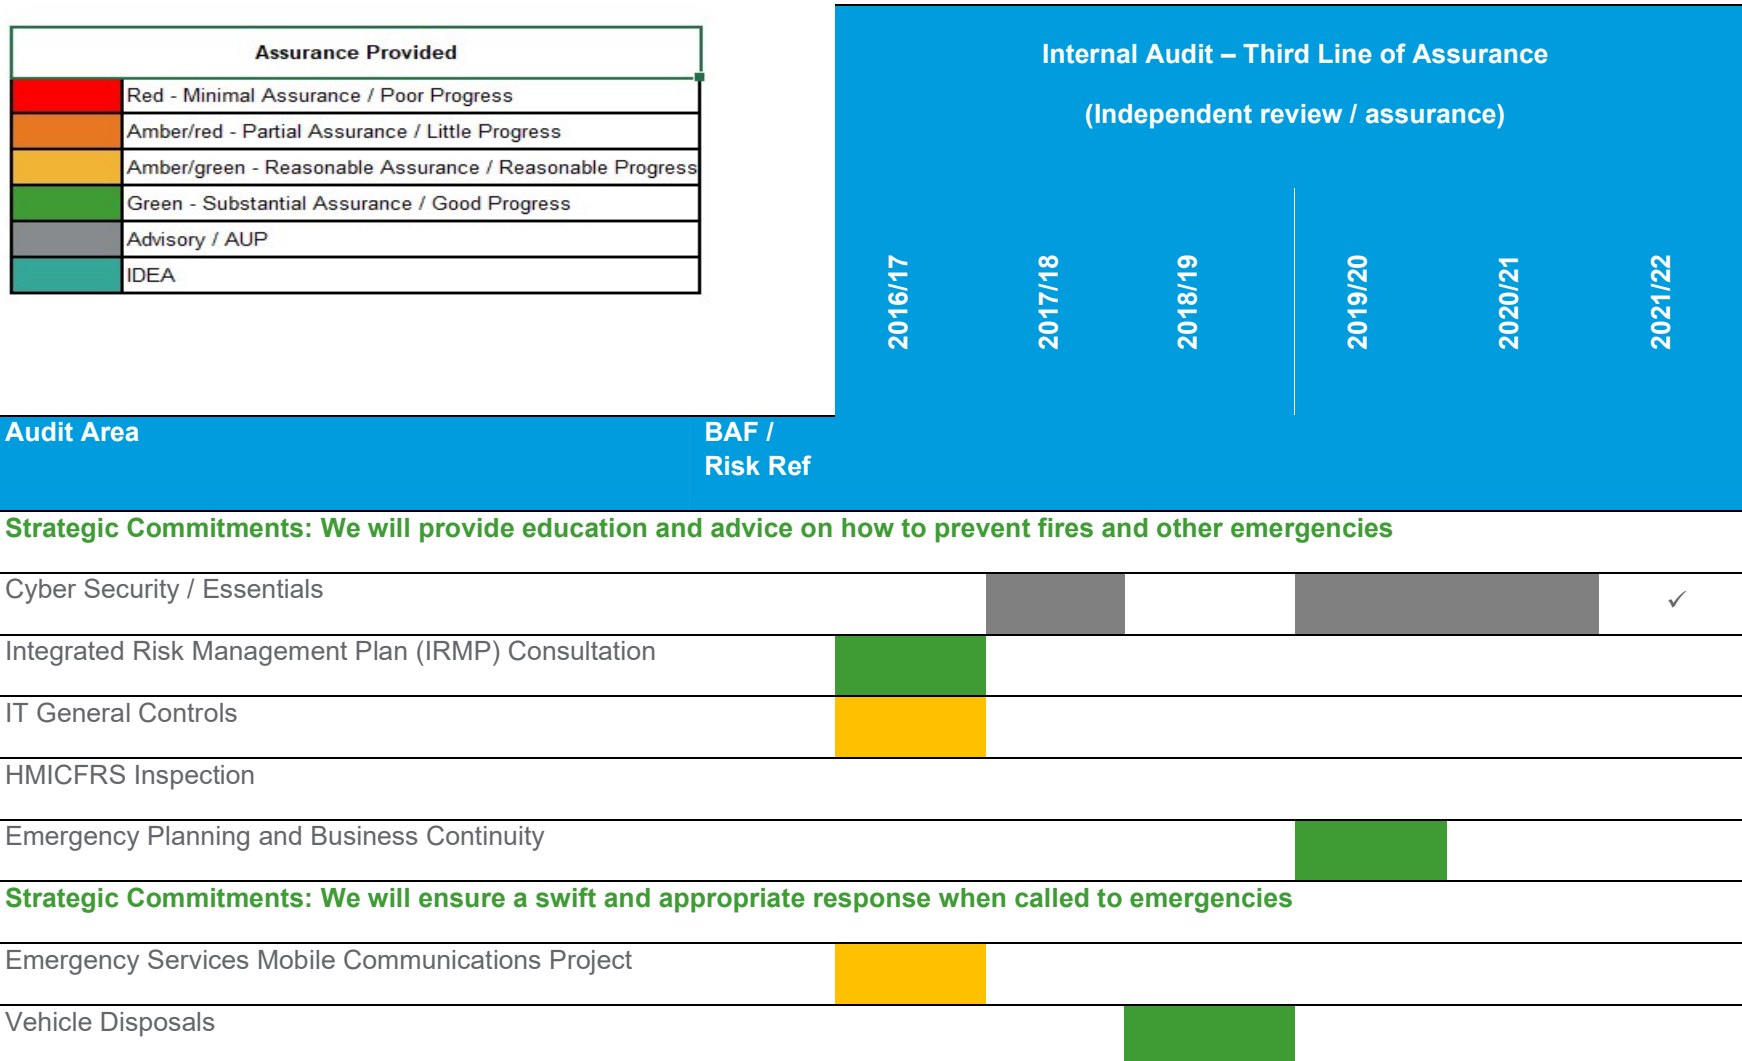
| Assurance Provided |
|---|
| Red - Minimal Assurance / Poor Progress |
| Amber/red - Partial Assurance / Little Progress |
| Amber/green - Reasonable Assurance / Reasonable Progress |
| Green - Substantial Assurance / Good Progress |
| Advisory / AUP |
| IDEA |

Internal Audit – Third Line of Assurance

(Independent review / assurance)

| Audit Area | BAF / Risk Ref | 2016/17 | 2017/18 | 2018/19 | 2019/20 | 2020/21 | 2021/22 |
|---|---|---|---|---|---|---|---|
| Strategic Commitments: We will provide education and advice on how to prevent fires and other emergencies | | | | | | | |
| Cyber Security / Essentials | | | | | | | ✓ |
| Integrated Risk Management Plan (IRMP) Consultation | | | | | | | |
| IT General Controls | | | | | | | |
| HMICFRS Inspection | | | | | | | |
| Emergency Planning and Business Continuity | | | | | | | |
| Strategic Commitments: We will ensure a swift and appropriate response when called to emergencies | | | | | | | |
| Emergency Services Mobile Communications Project | | | | | | | |
| Vehicle Disposals | | | | | | | |